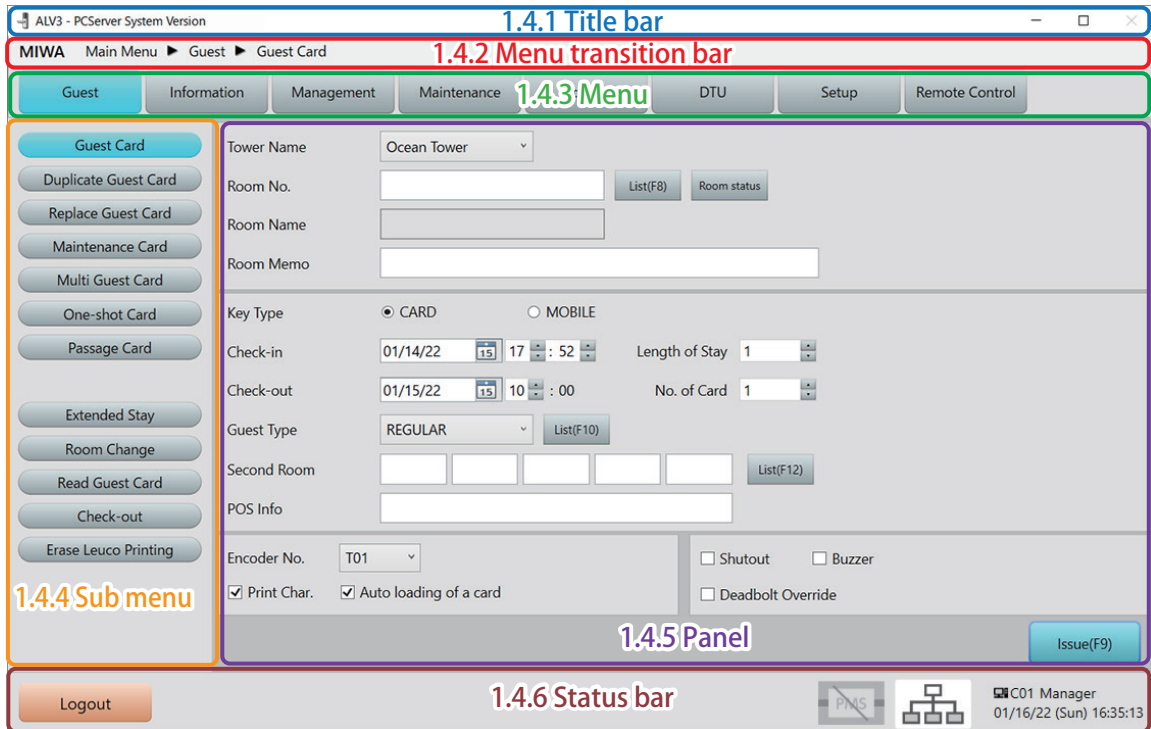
ALV3 - PCServer System Version
1.4.1 Title bar

MIWA Main Menu ▶ Guest ▶ Guest Card
1.4.2 Menu transition bar

Guest | Information | Management | Maintenance | 1.4.3 Menu | DTU | Setup | Remote Control

Guest Card
Duplicate Guest Card
Replace Guest Card
Maintenance Card
Multi Guest Card
One-shot Card
Passage Card

Extended Stay
Room Change
Read Guest Card
Check-out
Erase Leuco Printing

1.4.4 Sub menu

Tower Name Ocean Tower
Room No. List(F8) Room status
Room Name
Room Memo

Key Type ● CARD ○ MOBILE
Check-in 01/14/22 17 : 52 Length of Stay 1
Check-out 01/15/22 10 : 00 No. of Card 1
Guest Type REGULAR List(F10)
Second Room List(F12)
POS Info

Encoder No. T01
☑ Print Char. ☑ Auto loading of a card
☐ Shutout ☐ Buzzer
☐ Deadbolt Override

1.4.5 Panel
Issue(F9)

Logout
1.4.6 Status bar
PMS
C01 Manager
01/16/22 (Sun) 16:35:13